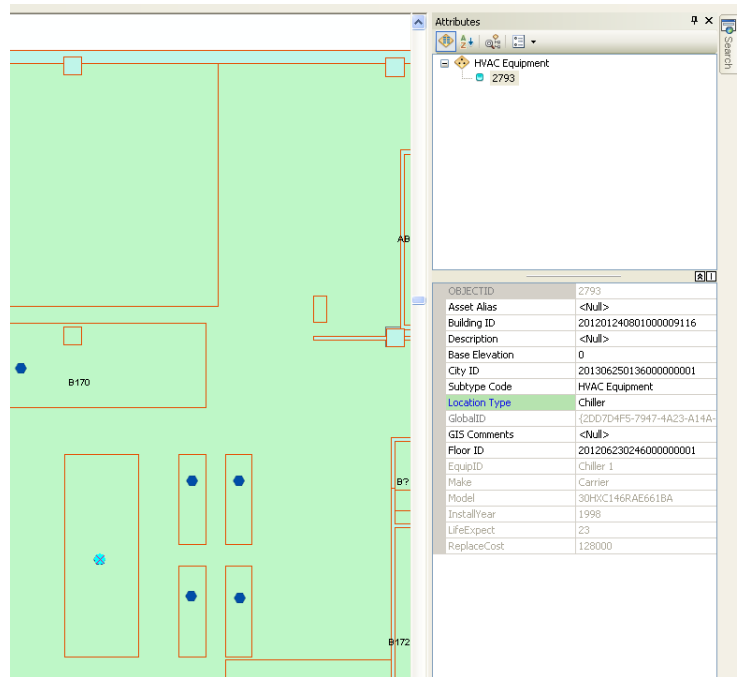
AB

B170

B?

B172

Attributes

Search

HVAC Equipment
2793

| OBJECTID | 2793 |
|---|---|
| Asset Alias | <Null> |
| Building ID | 201201240801000009116 |
| Description | <Null> |
| Base Elevation | 0 |
| City ID | 201306250136000000001 |
| Subtype Code | HVAC Equipment |
| Location Type | Chiller |
| GlobalID | {2DD7D4F5-7947-4A23-A14A- |
| GIS Comments | <Null> |
| Floor ID | 201206230246000000001 |
| EquipID | Chiller 1 |
| Make | Carrier |
| Model | 30HXC146RAE661BA |
| InstallYear | 1998 |
| LifeExpect | 23 |
| ReplaceCost | 128000 |